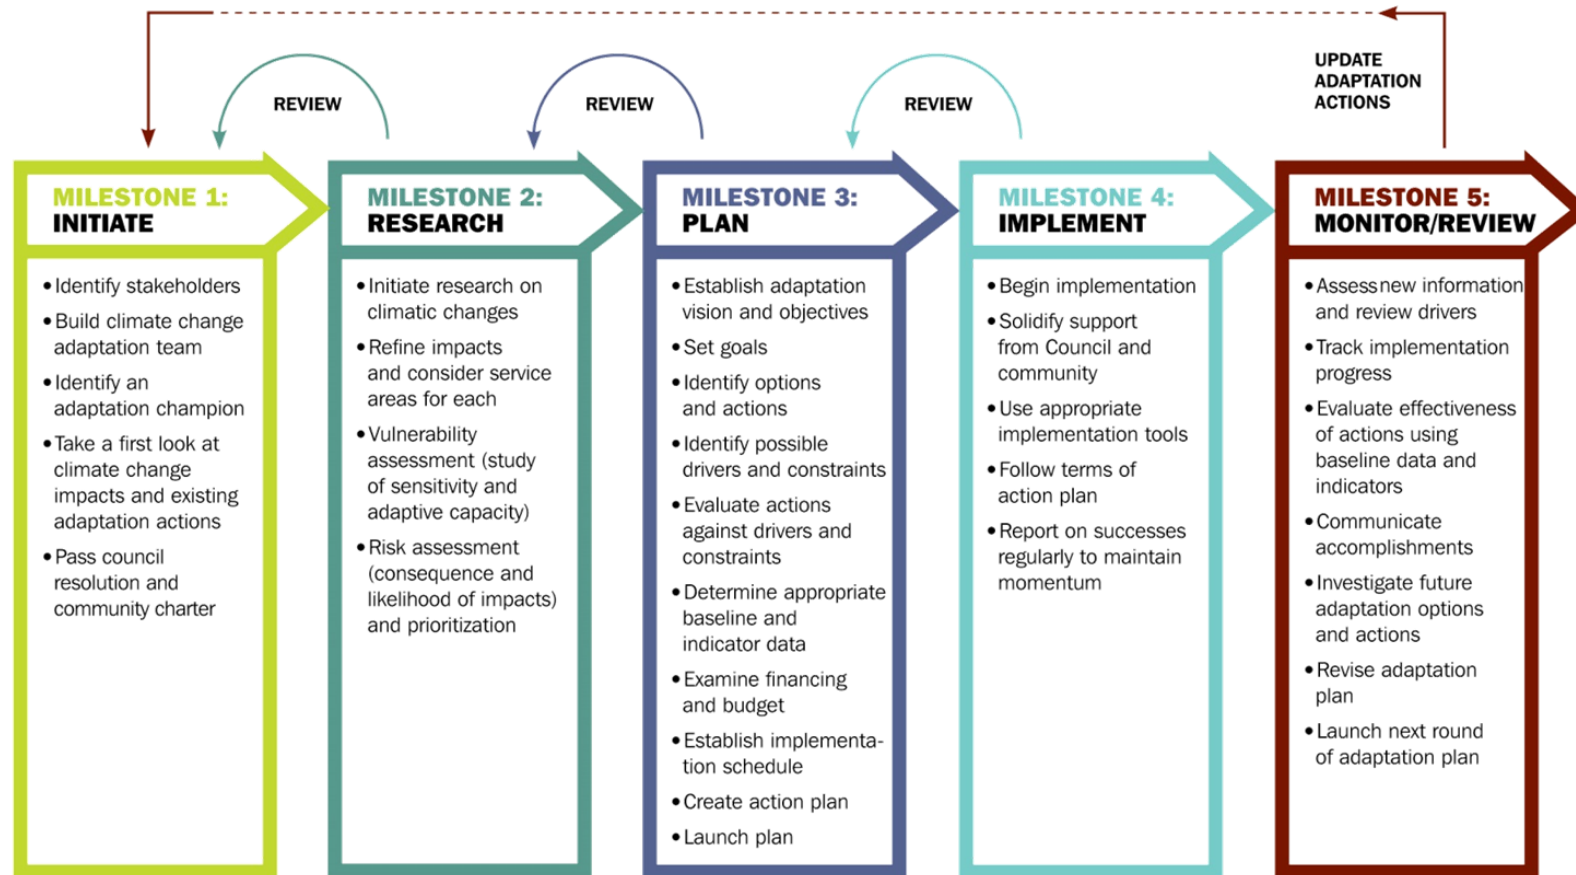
REVIEW

REVIEW

REVIEW

UPDATE ADAPTATION ACTIONS

MILESTONE 1: INITIATE

• Identify stakeholders
• Build climate change adaptation team
• Identify an adaptation champion
• Take a first look at climate change impacts and existing adaptation actions
• Pass council resolution and community charter

MILESTONE 2: RESEARCH

• Initiate research on climatic changes
• Refine impacts and consider service areas for each
• Vulnerability assessment (study of sensitivity and adaptive capacity)
• Risk assessment (consequence and likelihood of impacts) and prioritization

MILESTONE 3: PLAN

• Establish adaptation vision and objectives
• Set goals
• Identify options and actions
• Identify possible drivers and constraints
• Evaluate actions against drivers and constraints
• Determine appropriate baseline and indicator data
• Examine financing and budget
• Establish implementation schedule
• Create action plan
• Launch plan

MILESTONE 4: IMPLEMENT

• Begin implementation
• Solidify support from Council and community
• Use appropriate implementation tools
• Follow terms of action plan
• Report on successes regularly to maintain momentum

MILESTONE 5: MONITOR/REVIEW

• Assess new information and review drivers
• Track implementation progress
• Evaluate effectiveness of actions using baseline data and indicators
• Communicate accomplishments
• Investigate future adaptation options and actions
• Revise adaptation plan
• Launch next round of adaptation plan